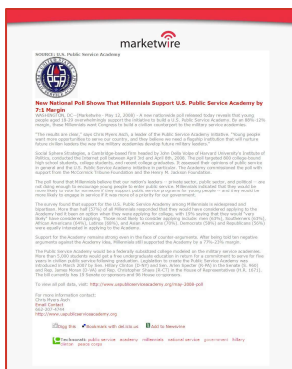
marketwire

SOURCE: U.S. Public Service Academy

New National Poll Shows That Millennials Support U.S. Public Service Academy by 7:1 Margin

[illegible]

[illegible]

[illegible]

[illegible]

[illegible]

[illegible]

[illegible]

For more information contact:
Chris Myers Asch
Email Contact
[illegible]
http://www.uspublicserviceacademy.org

Blog this   Bookmark with del.icio.us   Add to Newsvine

Tags: public service academy millennials national service government military